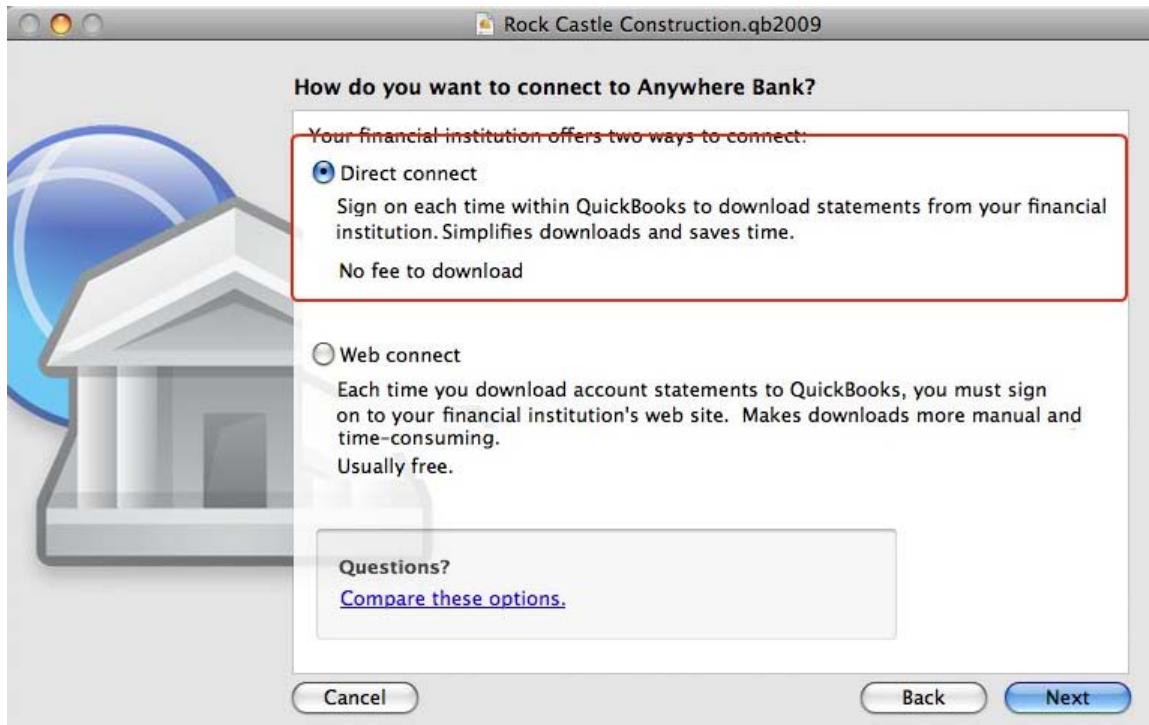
Rock Castle Construction.qb2009

How do you want to connect to Anywhere Bank?

Your financial institution offers two ways to connect:

Direct connect

Sign on each time within QuickBooks to download statements from your financial institution. Simplifies downloads and saves time.

No fee to download

Web connect

Each time you download account statements to QuickBooks, you must sign on to your financial institution's web site. Makes downloads more manual and time-consuming.

Usually free.

Questions?

Compare these options.

Cancel

Back

Next